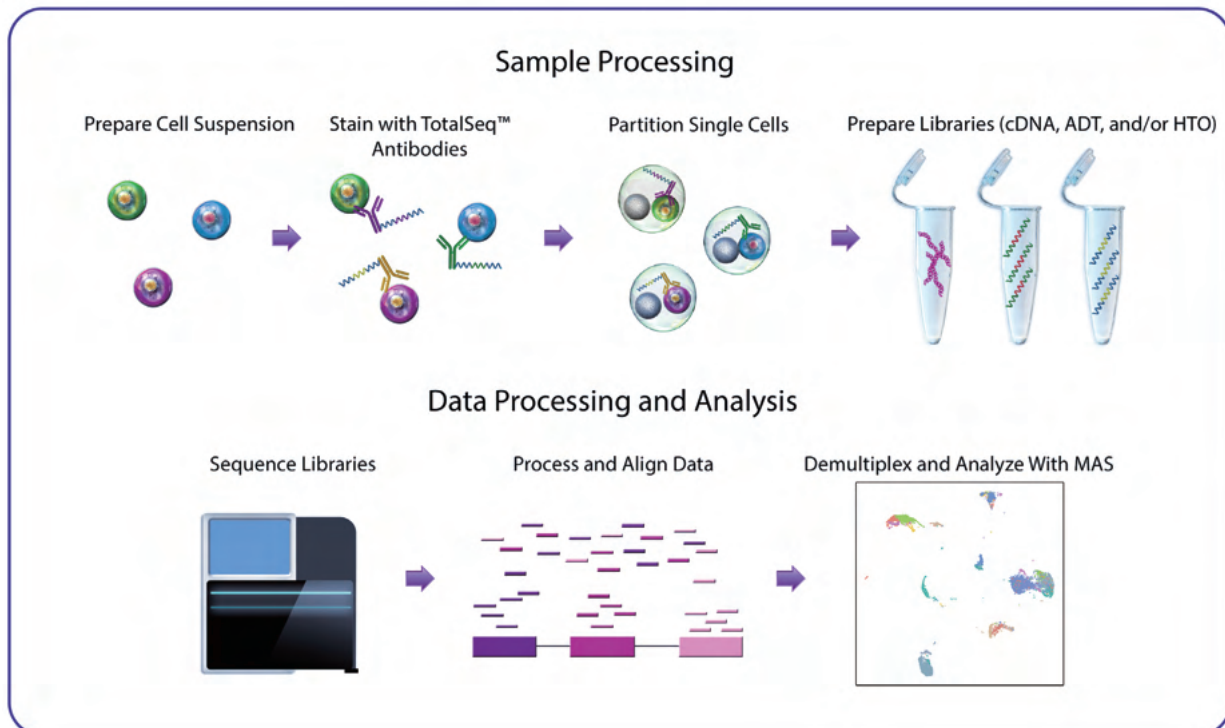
Sample Processing

Prepare Cell Suspension

Stain with TotalSeq™ Antibodies

Partition Single Cells

Prepare Libraries (cDNA, ADT, and/or HTO)

Data Processing and Analysis

Sequence Libraries

Process and Align Data

Demultiplex and Analyze With MAS